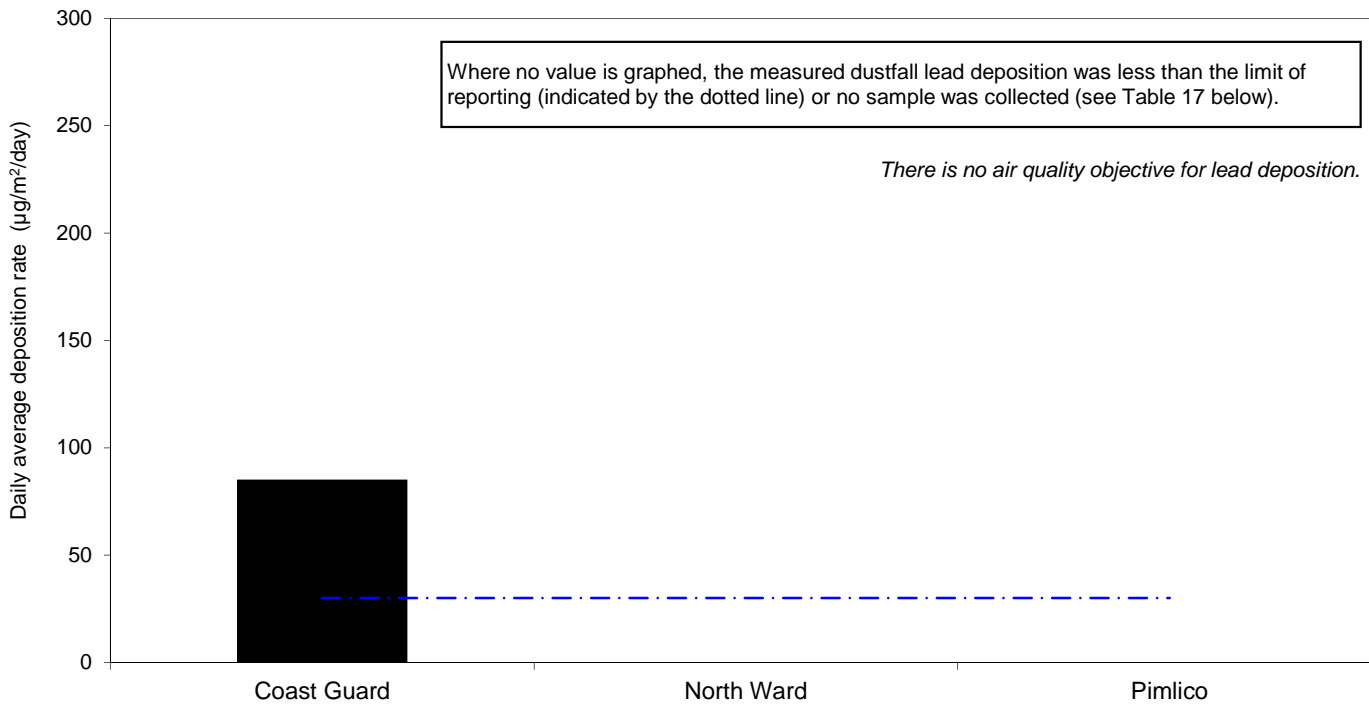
300
250
200
150
100
50
0

Daily average deposition rate (µg/m²/day)

Where no value is graphed, the measured dustfall lead deposition was less than the limit of reporting (indicated by the dotted line) or no sample was collected (see Table 17 below).

There is no air quality objective for lead deposition.

Coast Guard
North Ward
Pimlico